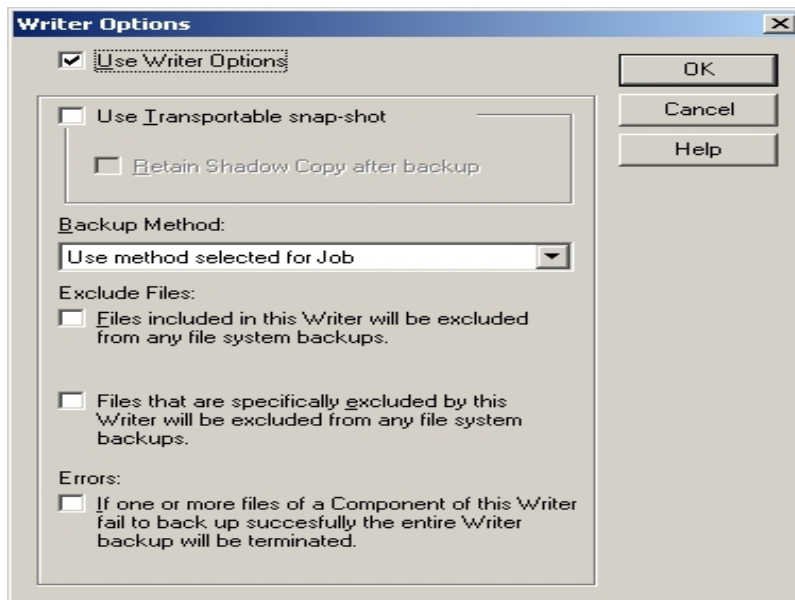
Writer Options

Use Writer Options

OK

Cancel

Help

Use Transportable snap-shot

Retain Shadow Copy after backup

Backup Method:

Use method selected for Job

Exclude Files:

Files included in this Writer will be excluded from any file system backups.

Files that are specifically excluded by this Writer will be excluded from any file system backups.

Errors:

If one or more files of a Component of this Writer fail to back up succesfully the entire Writer backup will be terminated.